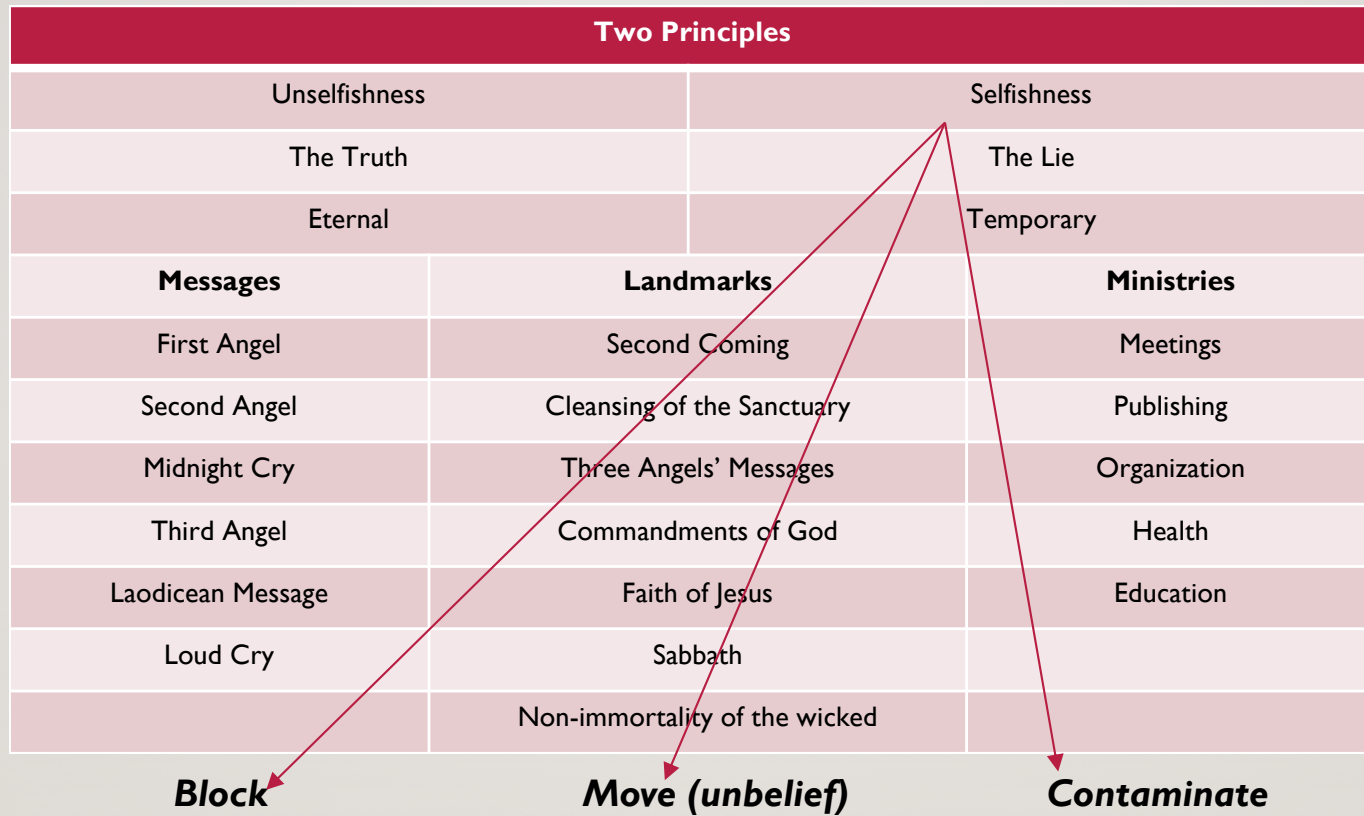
| Two Principles | |
|---|---|
| Unselfishness | Selfishness |
| The Truth | The Lie |
| Eternal | Temporary |

| Messages | Landmarks | Ministries |
|---|---|---|
| First Angel | Second Coming | Meetings |
| Second Angel | Cleansing of the Sanctuary | Publishing |
| Midnight Cry | Three Angels' Messages | Organization |
| Third Angel | Commandments of God | Health |
| Laodicean Message | Faith of Jesus | Education |
| Loud Cry | Sabbath | |
| | Non-immortality of the wicked | |

Block

Move (unbelief)

Contaminate